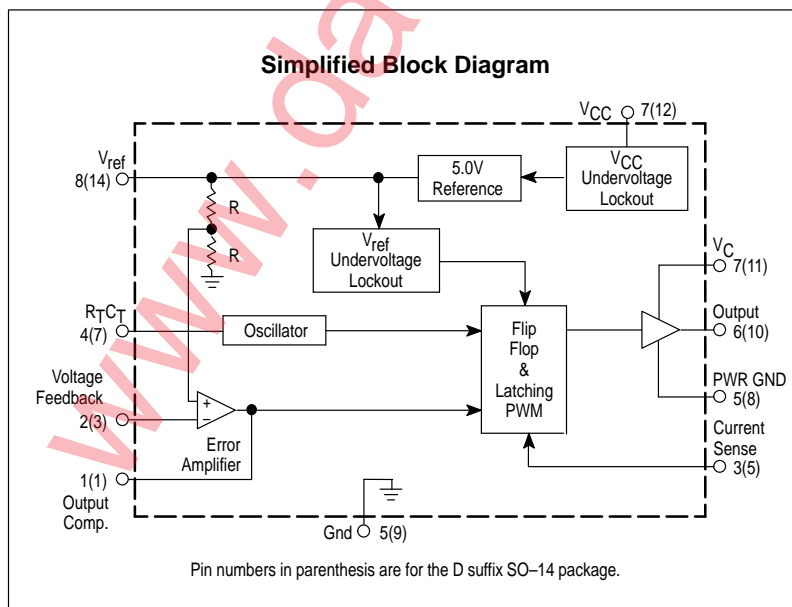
Simplified Block Diagram

$V_{CC}$ 7(12)

$V_{ref}$ 8(14)

5.0V Reference

$V_{CC}$ Undervoltage Lockout

R

R

$V_{ref}$ Undervoltage Lockout

$V_C$ 7(11)

$R_TC_T$ 4(7)

Oscillator

Flip Flop & Latching PWM

Output 6(10)

Voltage Feedback 2(3)

+

−

PWR GND 5(8)

Error Amplifier

Current Sense 3(5)

1(1) Output Comp.

Gnd 5(9)

Pin numbers in parenthesis are for the D suffix SO–14 package.

www.da